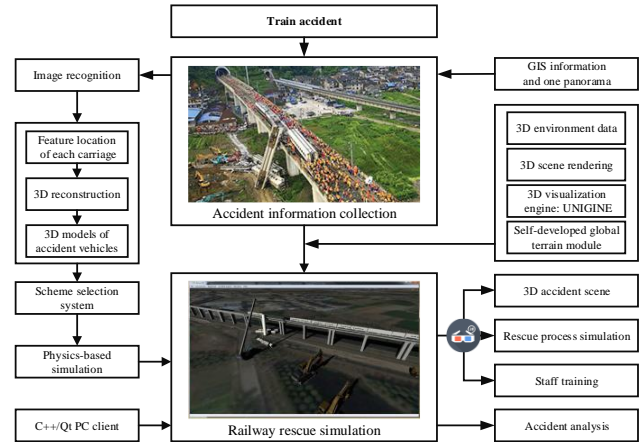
Train accident

Image recognition

GIS information and one panorama

Feature location of each carriage

3D reconstruction

3D models of accident vehicles

3D environment data

3D scene rendering

3D visualization engine: UNIGINE

Self-developed global terrain module

Accident information collection

Scheme selection system

Physics-based simulation

3D accident scene

Rescue process simulation

Staff training

C++/Qt PC client

Railway rescue simulation

Accident analysis